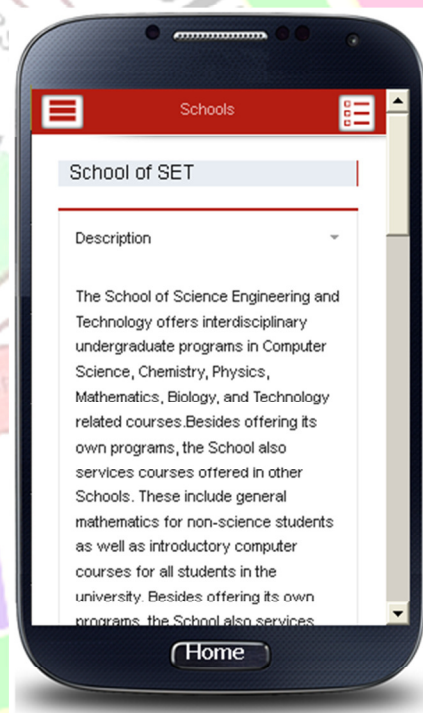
Schools

School of SET

Description

The School of Science Engineering and Technology offers interdisciplinary undergraduate programs in Computer Science, Chemistry, Physics, Mathematics, Biology, and Technology related courses.Besides offering its own programs, the School also services courses offered in other Schools. These include general mathematics for non-science students as well as introductory computer courses for all students in the university. Besides offering its own programs, the School also services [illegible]

Home